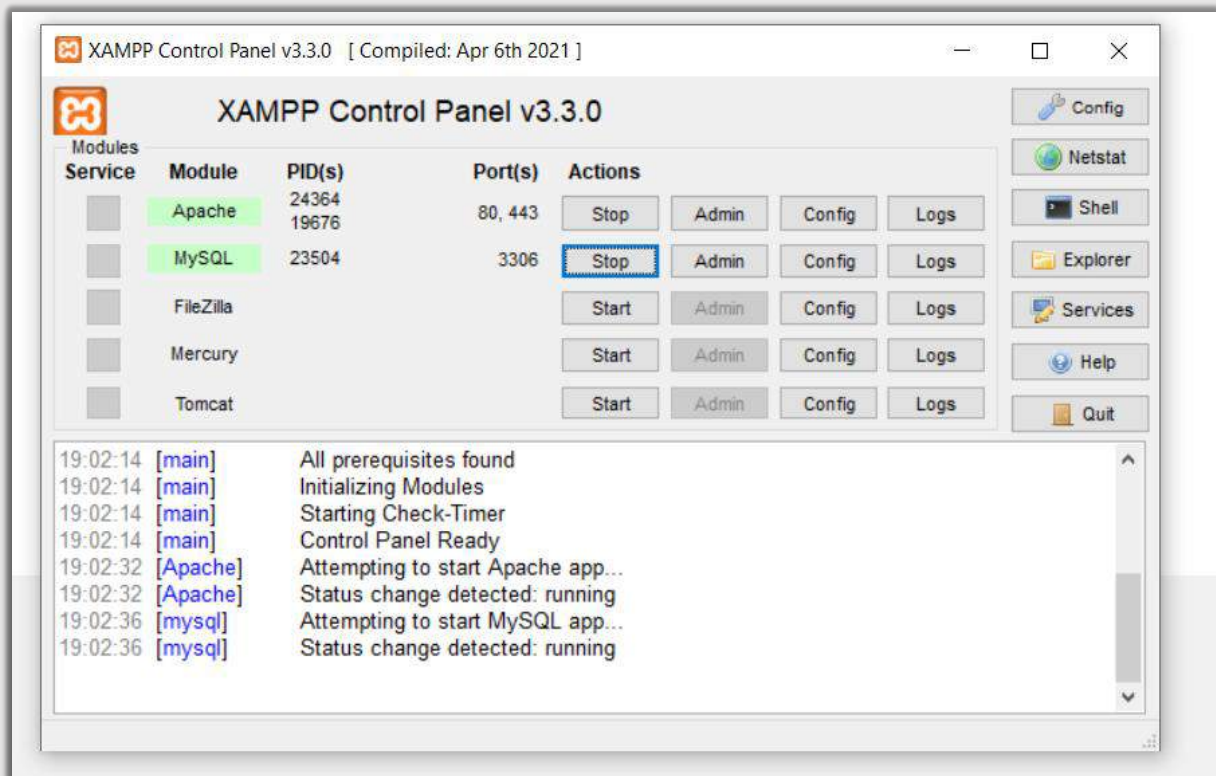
XAMPP Control Panel v3.3.0 [ Compiled: Apr 6th 2021 ]

XAMPP Control Panel v3.3.0

Config
Netstat
Shell
Explorer
Services
Help
Quit

Modules

| Service | Module | PID(s) | Port(s) | Actions | | | |
|---|---|---|---|---|---|---|---|
| | Apache | 24364 19676 | 80, 443 | Stop | Admin | Config | Logs |
| | MySQL | 23504 | 3306 | Stop | Admin | Config | Logs |
| | FileZilla | | | Start | Admin | Config | Logs |
| | Mercury | | | Start | Admin | Config | Logs |
| | Tomcat | | | Start | Admin | Config | Logs |

19:02:14 [main] All prerequisites found
19:02:14 [main] Initializing Modules
19:02:14 [main] Starting Check-Timer
19:02:14 [main] Control Panel Ready
19:02:32 [Apache] Attempting to start Apache app...
19:02:32 [Apache] Status change detected: running
19:02:36 [mysql] Attempting to start MySQL app...
19:02:36 [mysql] Status change detected: running